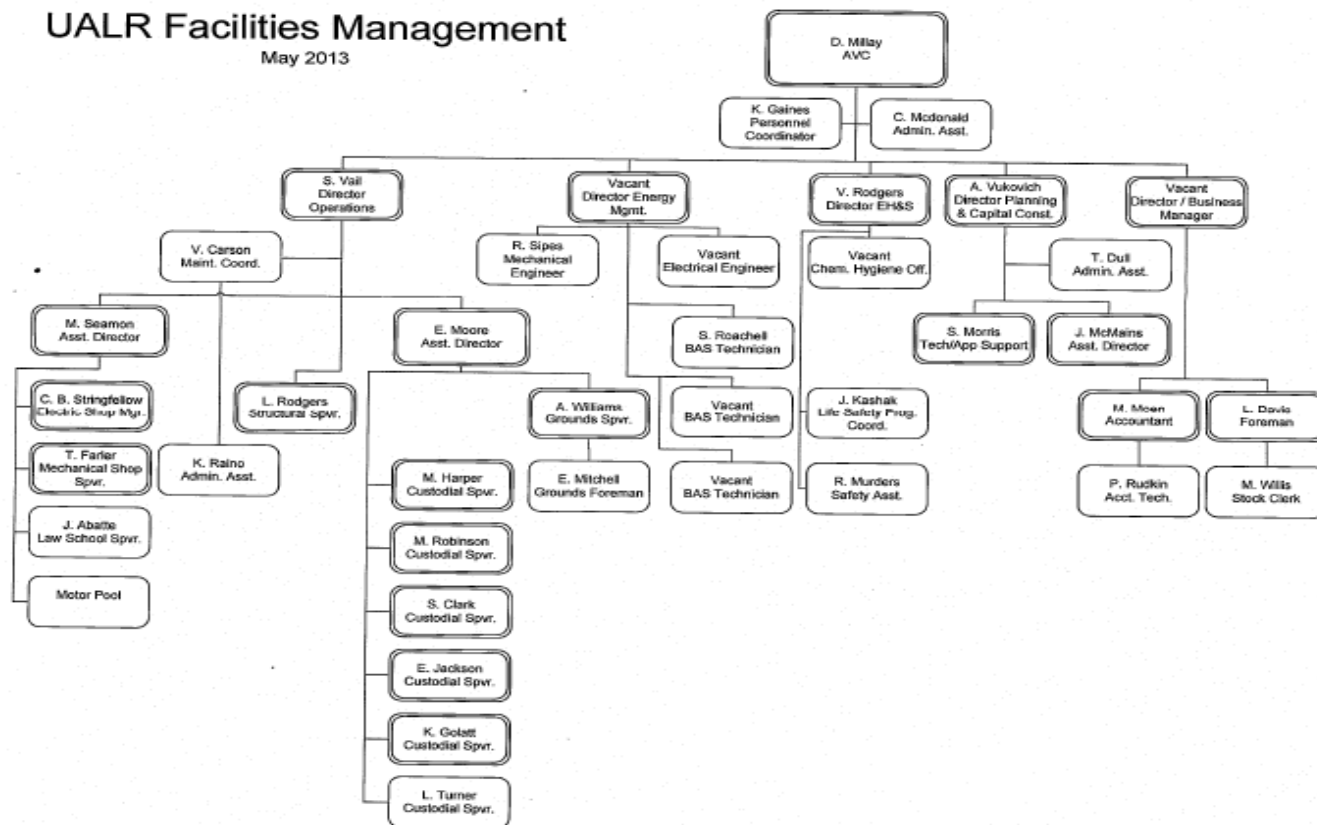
UALR Facilities Management
May 2013

D. Millay
AVC

K. Gaines
Personnel Coordinator

C. Mcdonald
Admin. Asst.

S. Vail
Director Operations

Vacant
Director Energy Mgmt.

V. Rodgers
Director EH&S

A. Vukovich
Director Planning & Capital Const.

Vacant
Director / Business Manager

V. Carson
Maint. Coord.

R. Sipes
Mechanical Engineer

Vacant
Electrical Engineer

Vacant
Chem. Hygiene Off.

T. Dull
Admin. Asst.

M. Seamon
Asst. Director

E. Moore
Asst. Director

S. Roachell
BAS Technician

S. Morris
Tech/App Support

J. McMains
Asst. Director

C. B. Stringfellow
Electric Shop Mgr.

L. Rodgers
Structural Spvr.

A. Williams
Grounds Spvr.

Vacant
BAS Technician

J. Kashak
Life Safety Prog. Coord.

M. Moen
Accountant

L. Davis
Foreman

T. Farler
Mechanical Shop Spvr.

K. Raino
Admin. Asst.

M. Harper
Custodial Spvr.

E. Mitchell
Grounds Foreman

Vacant
BAS Technician

R. Murders
Safety Asst.

P. Rudkin
Acct. Tech.

M. Willis
Stock Clerk

J. Abatte
Law School Spvr.

M. Robinson
Custodial Spvr.

Motor Pool

S. Clark
Custodial Spvr.

E. Jackson
Custodial Spvr.

K. Golatt
Custodial Spvr.

L. Turner
Custodial Spvr.